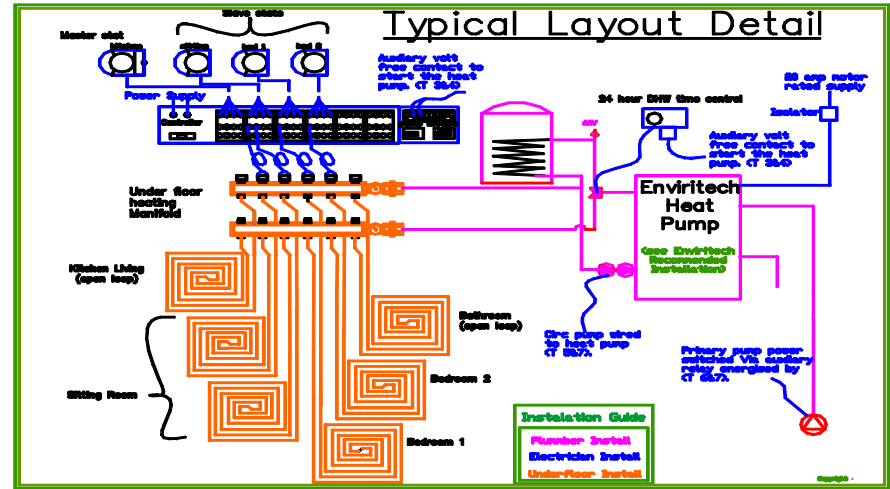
Typical Layout Detail

Master stat

Slave stats

kitchen

sitting

bed 1

bed 2

Power Supply

Controller

Auxiliary volt free contact to start the heat pump. (T 3&4)

24 hour DHW time control

Auxiliary volt free contact to start the heat pump. (T 3&4)

20 amp motor rated supply

Isolator

ARV

Under floor heating Manifold

Envirotech Heat Pump

(see Envirotech Recommended Installation)

Kitchen Living (open loop)

Bathroom (open loop)

Circ pump wired to heat pump (T 5&7)

Primary pump power switched via auxiliary relay energised by (T 5&7)

Bedroom 2

Sitting Room

Bedroom 1

Installation Guide

Plumber Install

Electrician Install

Underfloor Install

Copyright -